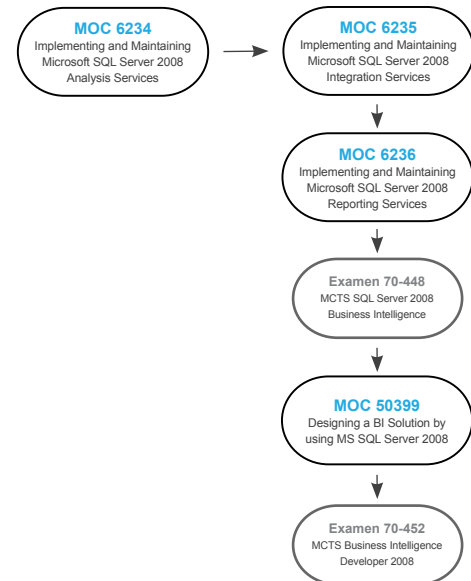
MOC 6234
Implementing and Maintaining Microsoft SQL Server 2008 Analysis Services

MOC 6235
Implementing and Maintaining Microsoft SQL Server 2008 Integration Services

MOC 6236
Implementing and Maintaining Microsoft SQL Server 2008 Reporting Services

Examen 70-448
MCTS SQL Server 2008 Business Intelligence

MOC 50399
Designing a BI Solution by using MS SQL Server 2008

Examen 70-452
MCTS Business Intelligence Developer 2008